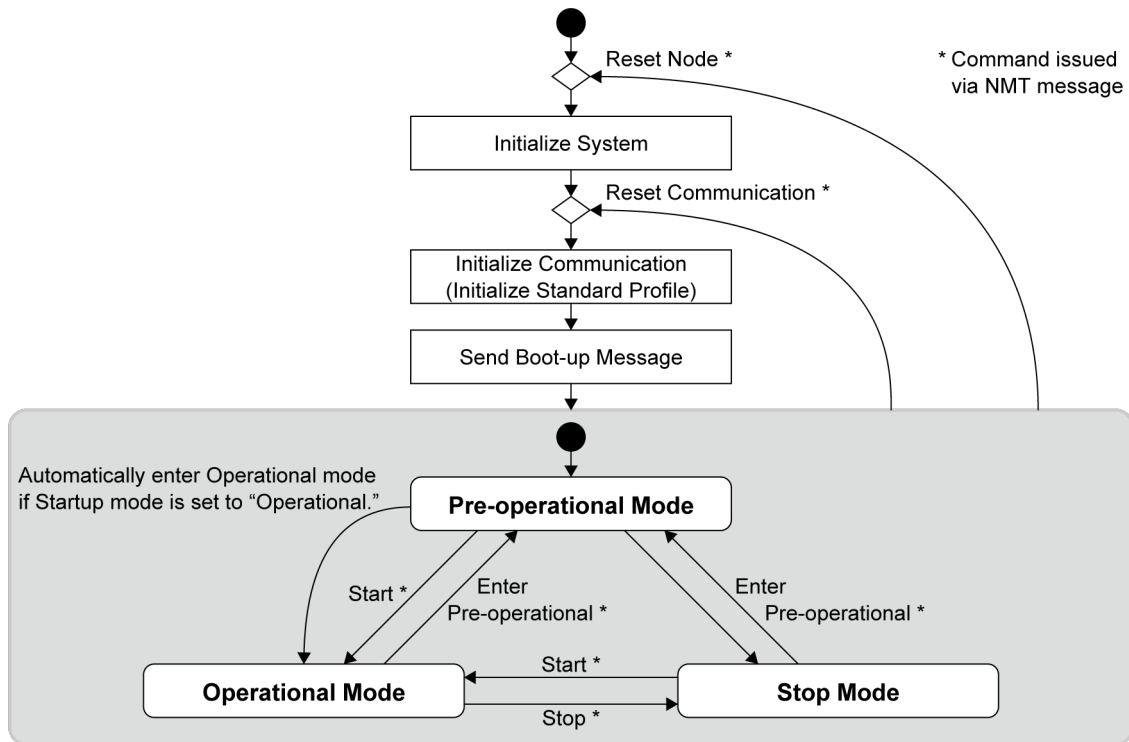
Reset Node *

* Command issued via NMT message

Initialize System

Reset Communication *

Initialize Communication (Initialize Standard Profile)

Send Boot-up Message

Automatically enter Operational mode if Startup mode is set to "Operational."

Pre-operational Mode

Start *

Enter Pre-operational *

Enter Pre-operational *

Start *

Operational Mode

Stop Mode

Stop *